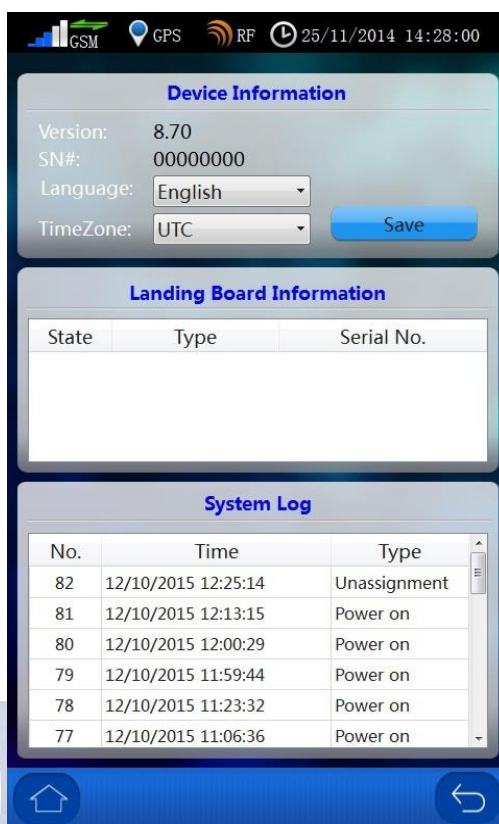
GSM GPS RF 25/11/2014 14:28:00

Device Information

Version: 8.70
SN#: 00000000
Language: English
TimeZone: UTC
Save

Landing Board Information

| State | Type | Serial No. |
|---|---|---|

System Log

| No. | Time | Type |
|---|---|---|
| 82 | 12/10/2015 12:25:14 | Unassignment |
| 81 | 12/10/2015 12:13:15 | Power on |
| 80 | 12/10/2015 12:00:29 | Power on |
| 79 | 12/10/2015 11:59:44 | Power on |
| 78 | 12/10/2015 11:23:32 | Power on |
| 77 | 12/10/2015 11:06:36 | Power on |